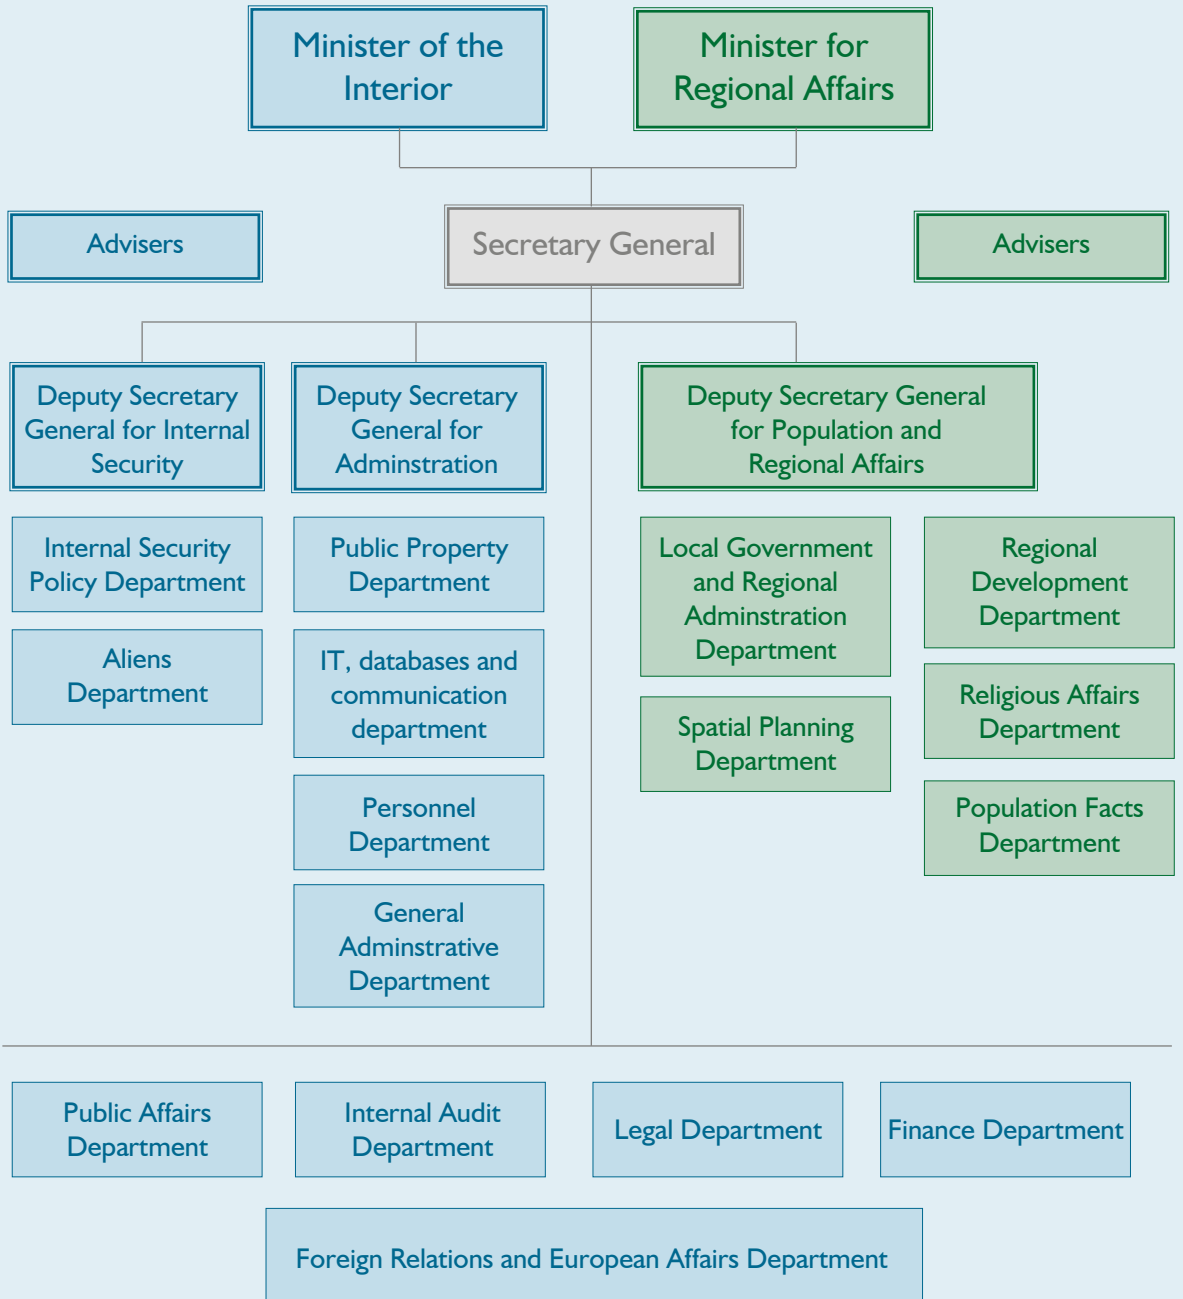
Minister of the Interior

Minister for Regional Affairs

Advisers

Secretary General

Advisers

Deputy Secretary General for Internal Security

Deputy Secretary General for Adminstration

Deputy Secretary General for Population and Regional Affairs

Internal Security Policy Department

Aliens Department

Public Property Department

IT, databases and communication department

Personnel Department

General Adminstrative Department

Local Government and Regional Adminstration Department

Spatial Planning Department

Regional Development Department

Religious Affairs Department

Population Facts Department

Public Affairs Department

Internal Audit Department

Legal Department

Finance Department

Foreign Relations and European Affairs Department